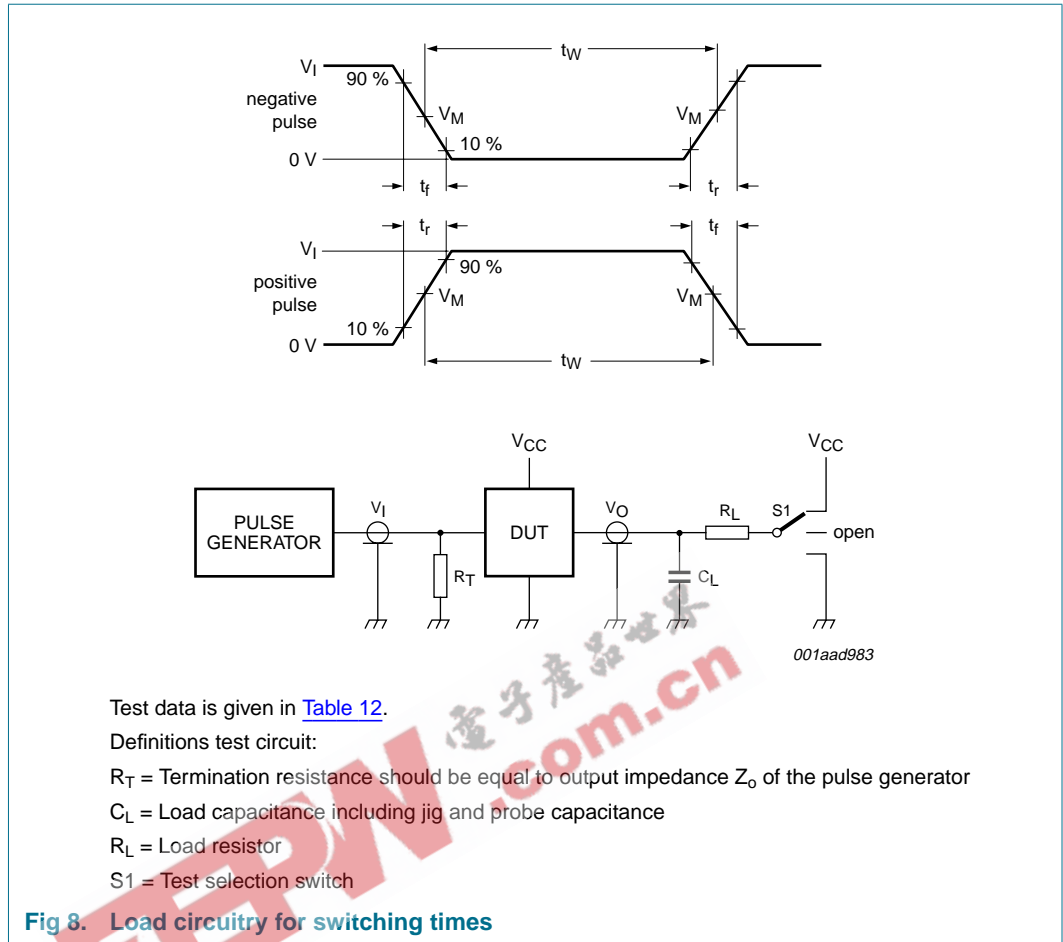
$V_I$
90 %
negative pulse
$V_M$
10 %
0 V
$t_W$
$V_M$
$t_f$
$t_r$

$t_r$
$t_f$
$V_I$
90 %
positive pulse
$V_M$
$V_M$
10 %
0 V
$t_W$

$V_{CC}$
$V_{CC}$
PULSE GENERATOR
$V_I$
DUT
$V_O$
$R_L$
S1
open
$R_T$
$C_L$
001aad983

电子产品世界
.com.cn

Test data is given in Table 12.

Definitions test circuit:

$R_T$ = Termination resistance should be equal to output impedance $Z_o$ of the pulse generator

$C_L$ = Load capacitance including jig and probe capacitance

$R_L$ = Load resistor

S1 = Test selection switch

Fig 8. Load circuitry for switching times